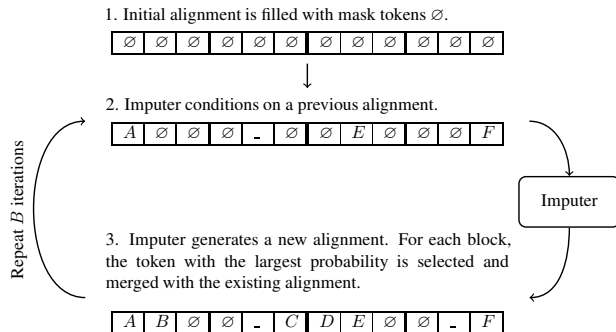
1. Initial alignment is filled with mask tokens $\varnothing$.

| $\varnothing$ | $\varnothing$ | $\varnothing$ | $\varnothing$ | $\varnothing$ | $\varnothing$ | $\varnothing$ | $\varnothing$ | $\varnothing$ | $\varnothing$ | $\varnothing$ | $\varnothing$ |
|---|---|---|---|---|---|---|---|---|---|---|---|

2. Imputer conditions on a previous alignment.

| $A$ | $\varnothing$ | $\varnothing$ | $\varnothing$ | \_ | $\varnothing$ | $\varnothing$ | $E$ | $\varnothing$ | $\varnothing$ | $\varnothing$ | $F$ |
|---|---|---|---|---|---|---|---|---|---|---|---|

Repeat $B$ iterations

Imputer

3. Imputer generates a new alignment. For each block, the token with the largest probability is selected and merged with the existing alignment.

| $A$ | $B$ | $\varnothing$ | $\varnothing$ | \_ | $C$ | $D$ | $E$ | $\varnothing$ | $\varnothing$ | \_ | $F$ |
|---|---|---|---|---|---|---|---|---|---|---|---|